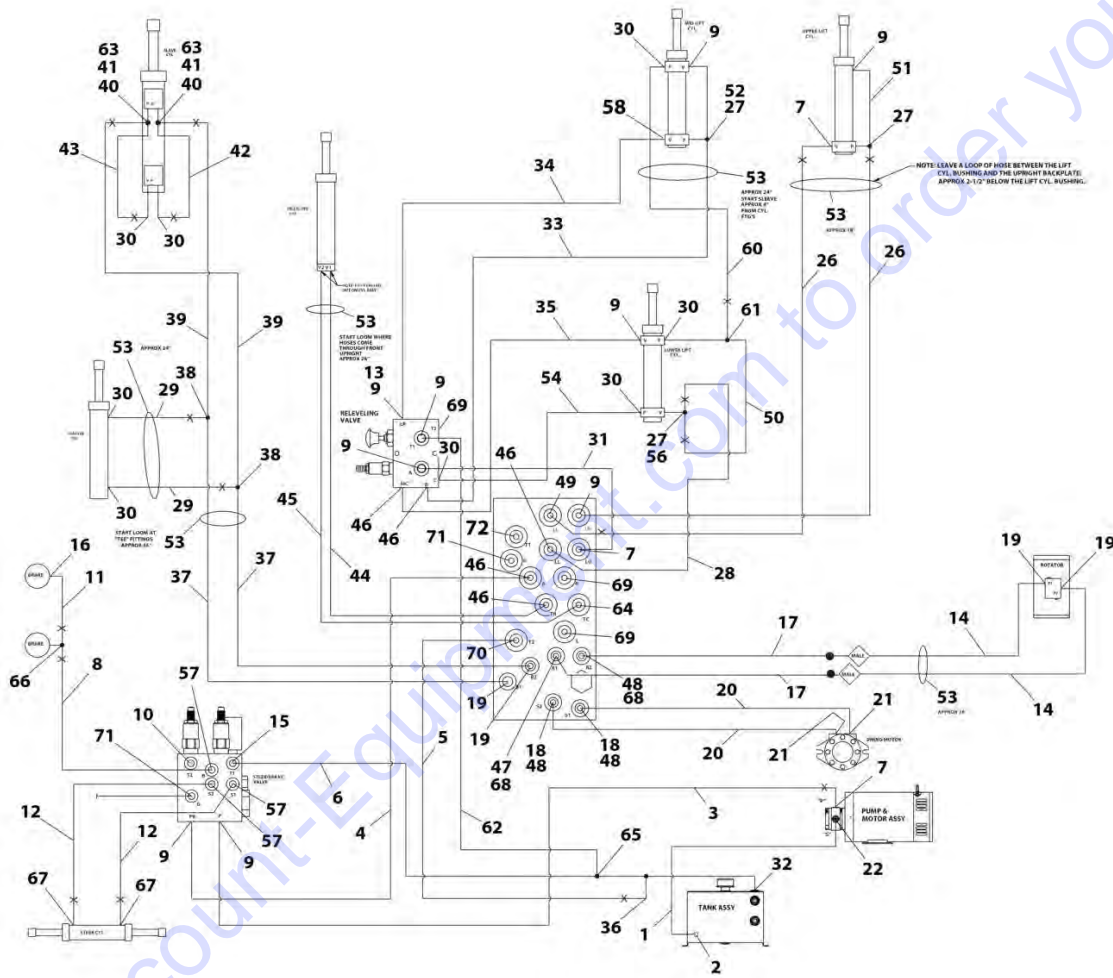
63
41
40
SLAVE CYL
63
41
40
43
42
30
30
30
9
MID LIFT CYL
58
52
27
UPPER LIFT CYL
9
51
7
27
NOTE: LEAVE A LOOP OF HOSE BETWEEN THE LIFT CYL. BUSHING AND THE UPRIGHT BACKPLATE. APPROX 2-1/2" BELOW THE LIFT CYL. BUSHING.
34
53
APPROX 24" START SLEEVE APPROX 4" FROM CYL. FTG'S
53
APPROX 18"
33
60
26
26
RELEVELING CYL
53
START LOOM WHERE HOSES COME THROUGH FRONT UPRIGHT APPROX 26"
39
APPROX 24"
39
35
9
30
61
LOWER LIFT CYL
53
30
29
38
13
9
RELEVELING VALVE
9
69
54
30
50
9
30
27
56
TILT CYL
31
46
30
29
38
45
46
46
49
9
START LOOM AT "TEE" FITTINGS APPROX 6"
53
72
71
7
16
BRAKE
37
37
44
46
69
28
19
ROTATOR
19
11
46
64
17
14
BRAKE
69
66
8
70
MALE
MALE
17
53
APPROX 24"
14
57
10
15
19
19
48
68
20
21
71
STEER/BRAKE VALVE
6
5
47
68
18
48
18
48
20
21
7
12
4
57
9
9
57
62
3
PUMP & MOTOR ASSY
65
22
32
67
12
67
TANK ASSY
STEER CYL
36
1
2